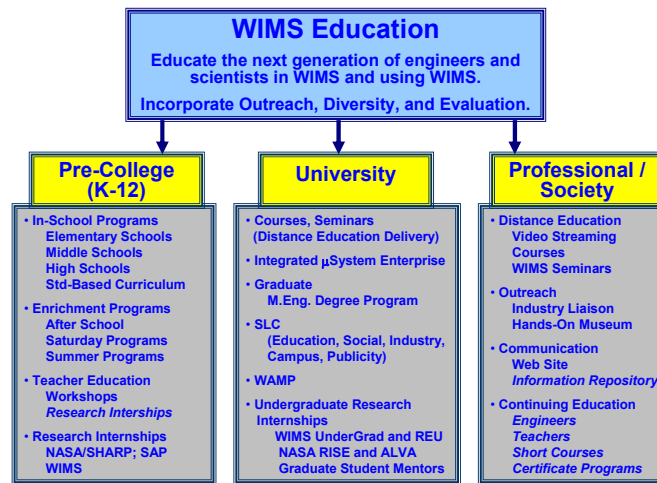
WIMS Education

Educate the next generation of engineers and scientists in WIMS and using WIMS.

Incorporate Outreach, Diversity, and Evaluation.

Pre-College (K-12)

• In-School Programs
Elementary Schools
Middle Schools
High Schools
Std-Based Curriculum

• Enrichment Programs
After School
Saturday Programs
Summer Programs

• Teacher Education
Workshops
Research Interships

• Research Internships
NASA/SHARP; SAP
WIMS

University

• Courses, Seminars (Distance Education Delivery)

• Integrated μSystem Enterprise

• Graduate
M.Eng. Degree Program

• SLC
(Education, Social, Industry, Campus, Publicity)

• WAMP

• Undergraduate Research Internships
WIMS UnderGrad and REU
NASA RISE and ALVA
Graduate Student Mentors

Professional / Society

• Distance Education
Video Streaming
Courses
WIMS Seminars

• Outreach
Industry Liaison
Hands-On Museum

• Communication
Web Site
Information Repository

• Continuing Education
Engineers
Teachers
Short Courses
Certificate Programs